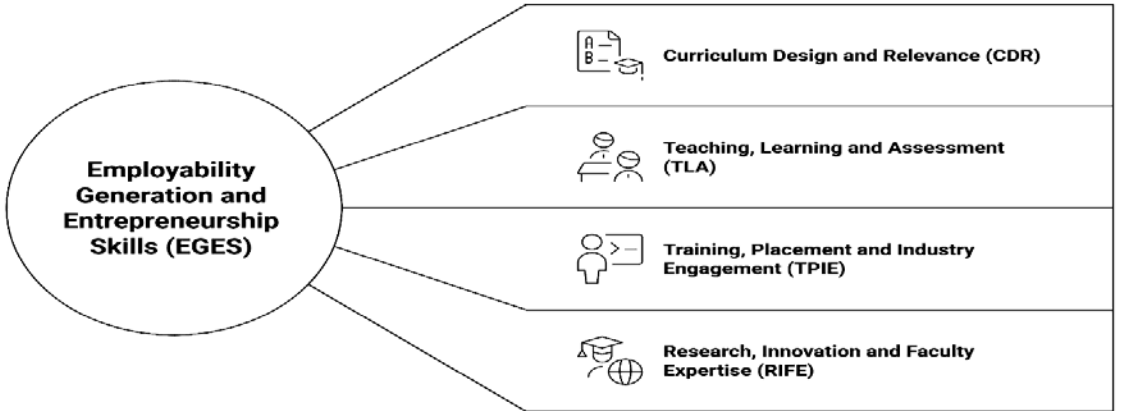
Employability Generation and Entrepreneurship Skills (EGES)

Curriculum Design and Relevance (CDR)

Teaching, Learning and Assessment (TLA)

Training, Placement and Industry Engagement (TPIE)

Research, Innovation and Faculty Expertise (RIFE)